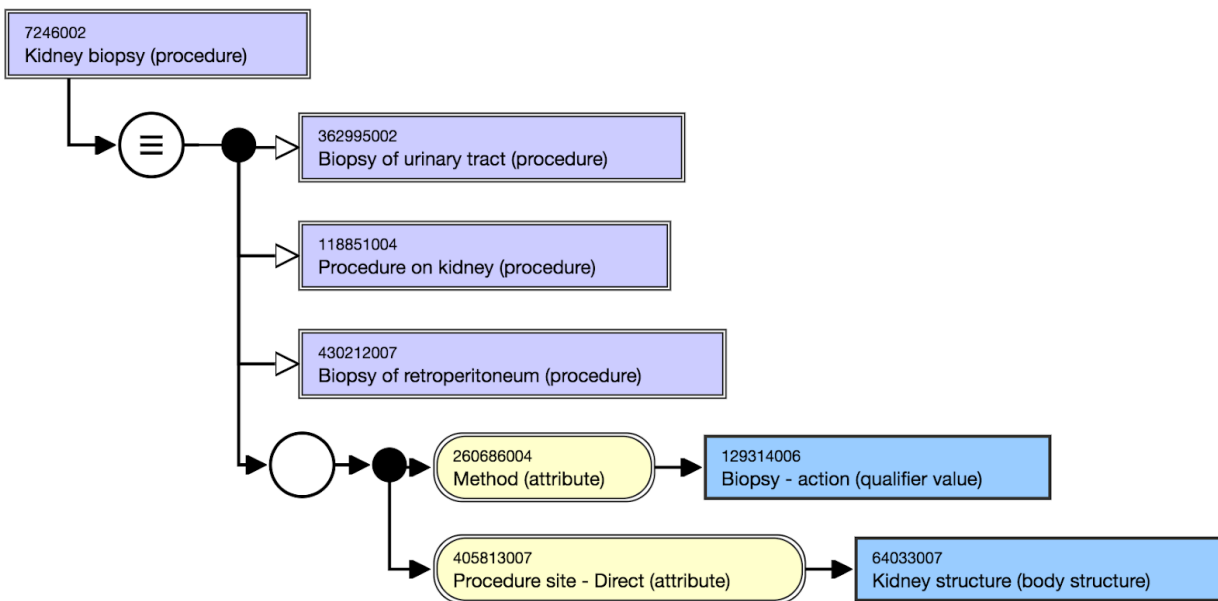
7246002
Kidney biopsy (procedure)

≡

362995002
Biopsy of urinary tract (procedure)

118851004
Procedure on kidney (procedure)

430212007
Biopsy of retroperitoneum (procedure)

260686004
Method (attribute)

129314006
Biopsy - action (qualifier value)

405813007
Procedure site - Direct (attribute)

64033007
Kidney structure (body structure)